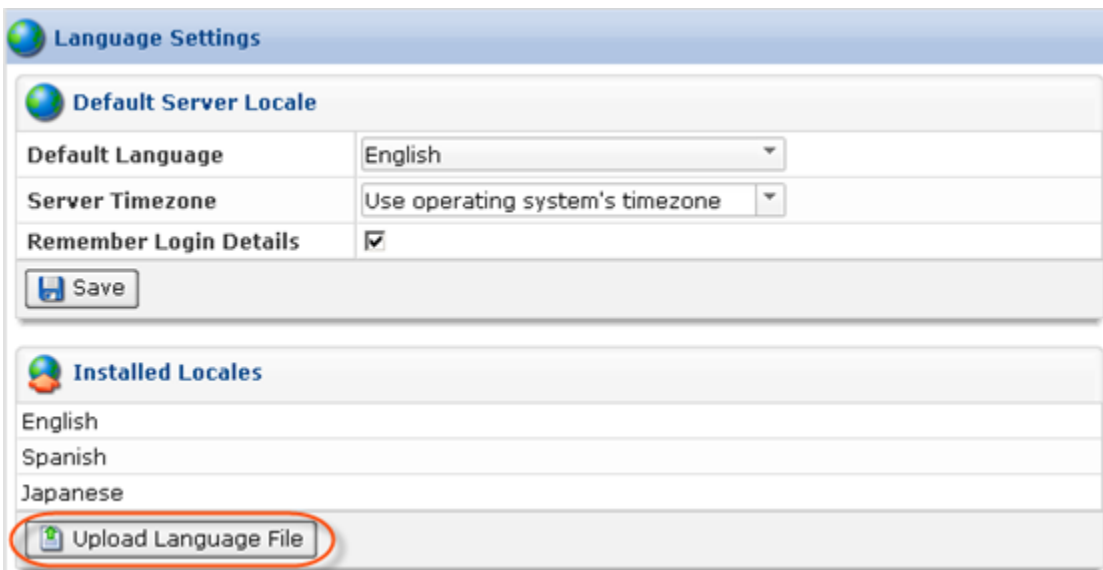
Language Settings

Default Server Locale

| Default Language | English |
|---|---|
| Server Timezone | Use operating system's timezone |
| Remember Login Details | ☑ |

Save

Installed Locales

English

Spanish

Japanese

Upload Language File